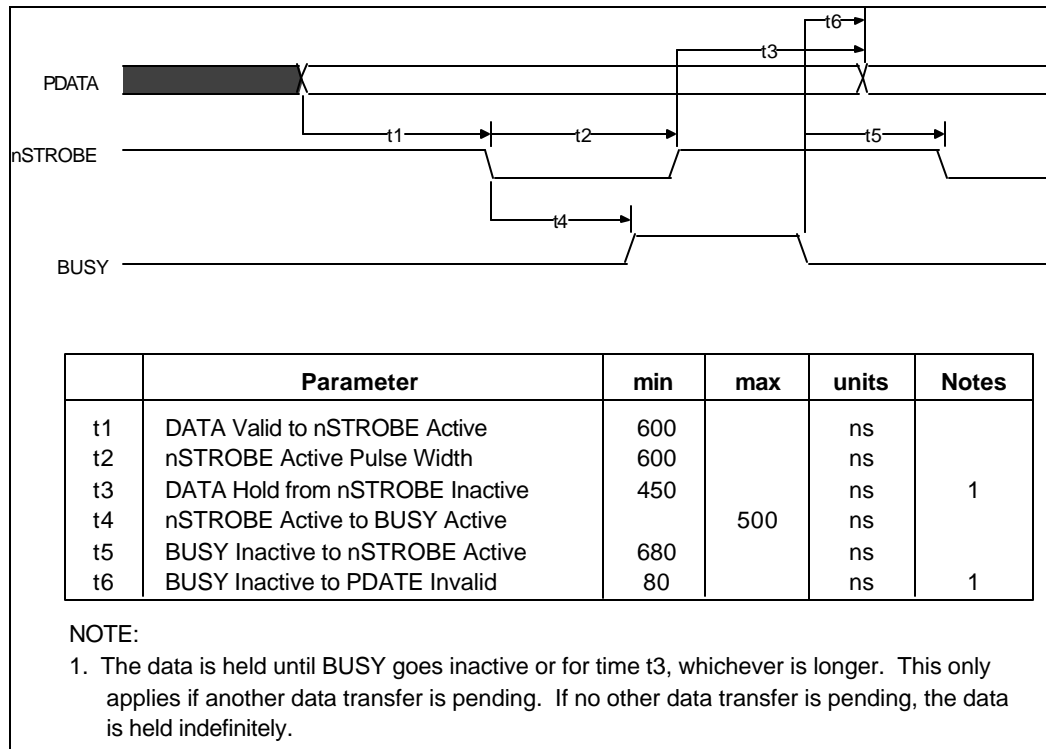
t6

t3

PDATA

t1

t2

t5

nSTROBE

t4

BUSY

|  | Parameter | min | max | units | Notes |
|---|---|---|---|---|---|
| t1 | DATA Valid to nSTROBE Active | 600 |  | ns |  |
| t2 | nSTROBE Active Pulse Width | 600 |  | ns |  |
| t3 | DATA Hold from nSTROBE Inactive | 450 |  | ns | 1 |
| t4 | nSTROBE Active to BUSY Active |  | 500 | ns |  |
| t5 | BUSY Inactive to nSTROBE Active | 680 |  | ns |  |
| t6 | BUSY Inactive to PDATE Invalid | 80 |  | ns | 1 |

NOTE:

1. The data is held until BUSY goes inactive or for time t3, whichever is longer. This only applies if another data transfer is pending. If no other data transfer is pending, the data is held indefinitely.